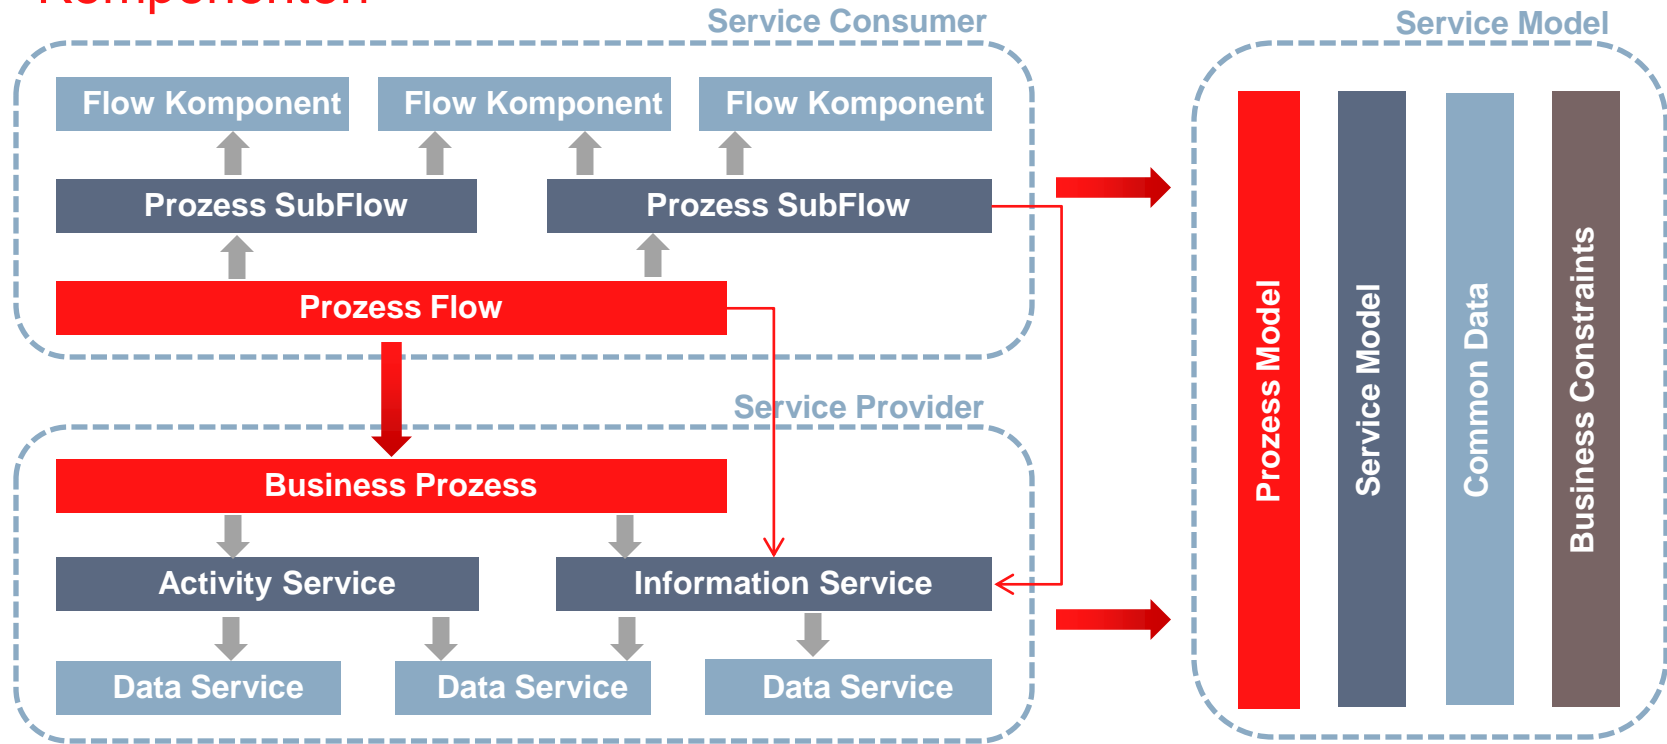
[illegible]

Service Consumer

Flow Komponent

Flow Komponent

Flow Komponent

Prozess SubFlow

Prozess SubFlow

Prozess Flow

Service Provider

Business Prozess

Activity Service

Information Service

Data Service

Data Service

Data Service

Service Model

Prozess Model

Service Model

Common Data

Business Constraints